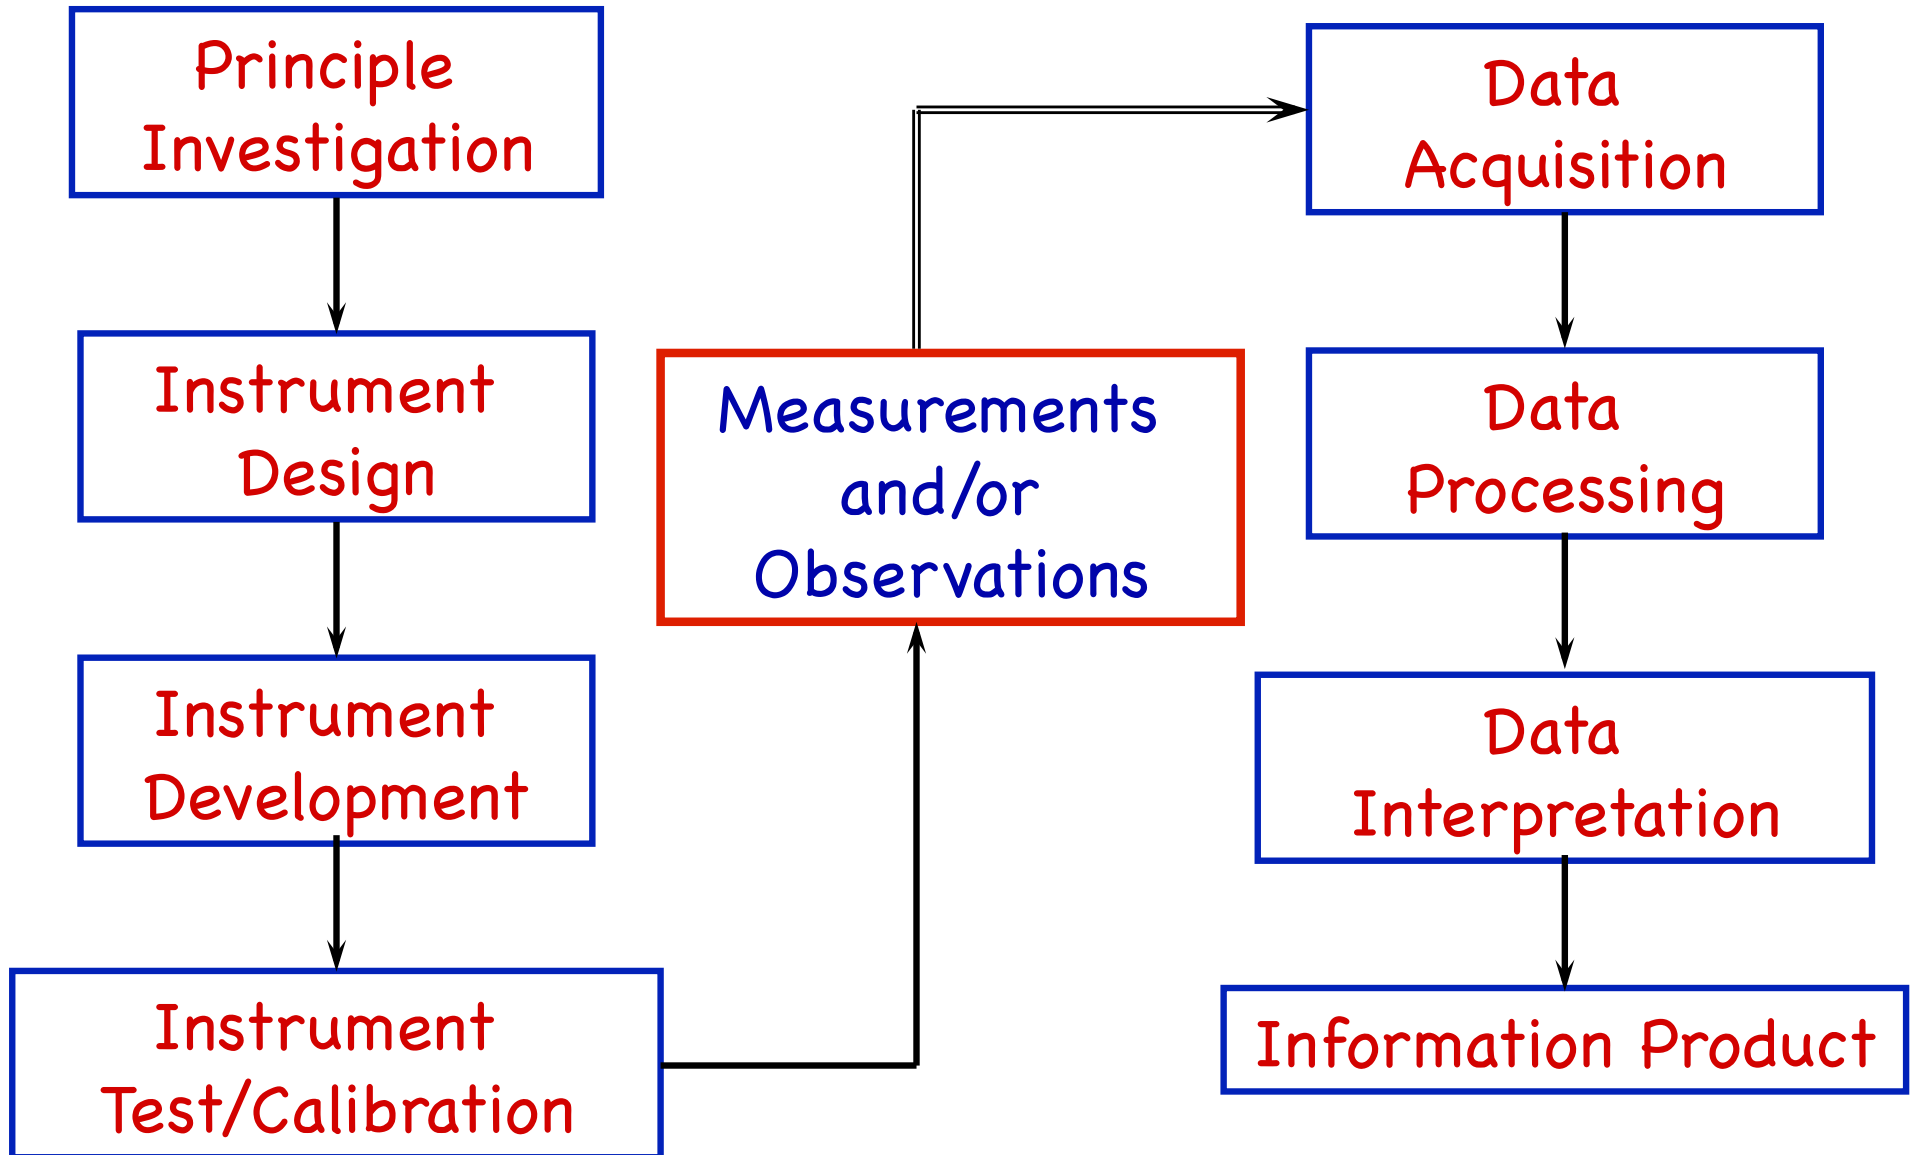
Principle Investigation

Instrument Design

Instrument Development

Instrument Test/Calibration

Measurements and/or Observations

Data Acquisition

Data Processing

Data Interpretation

Information Product